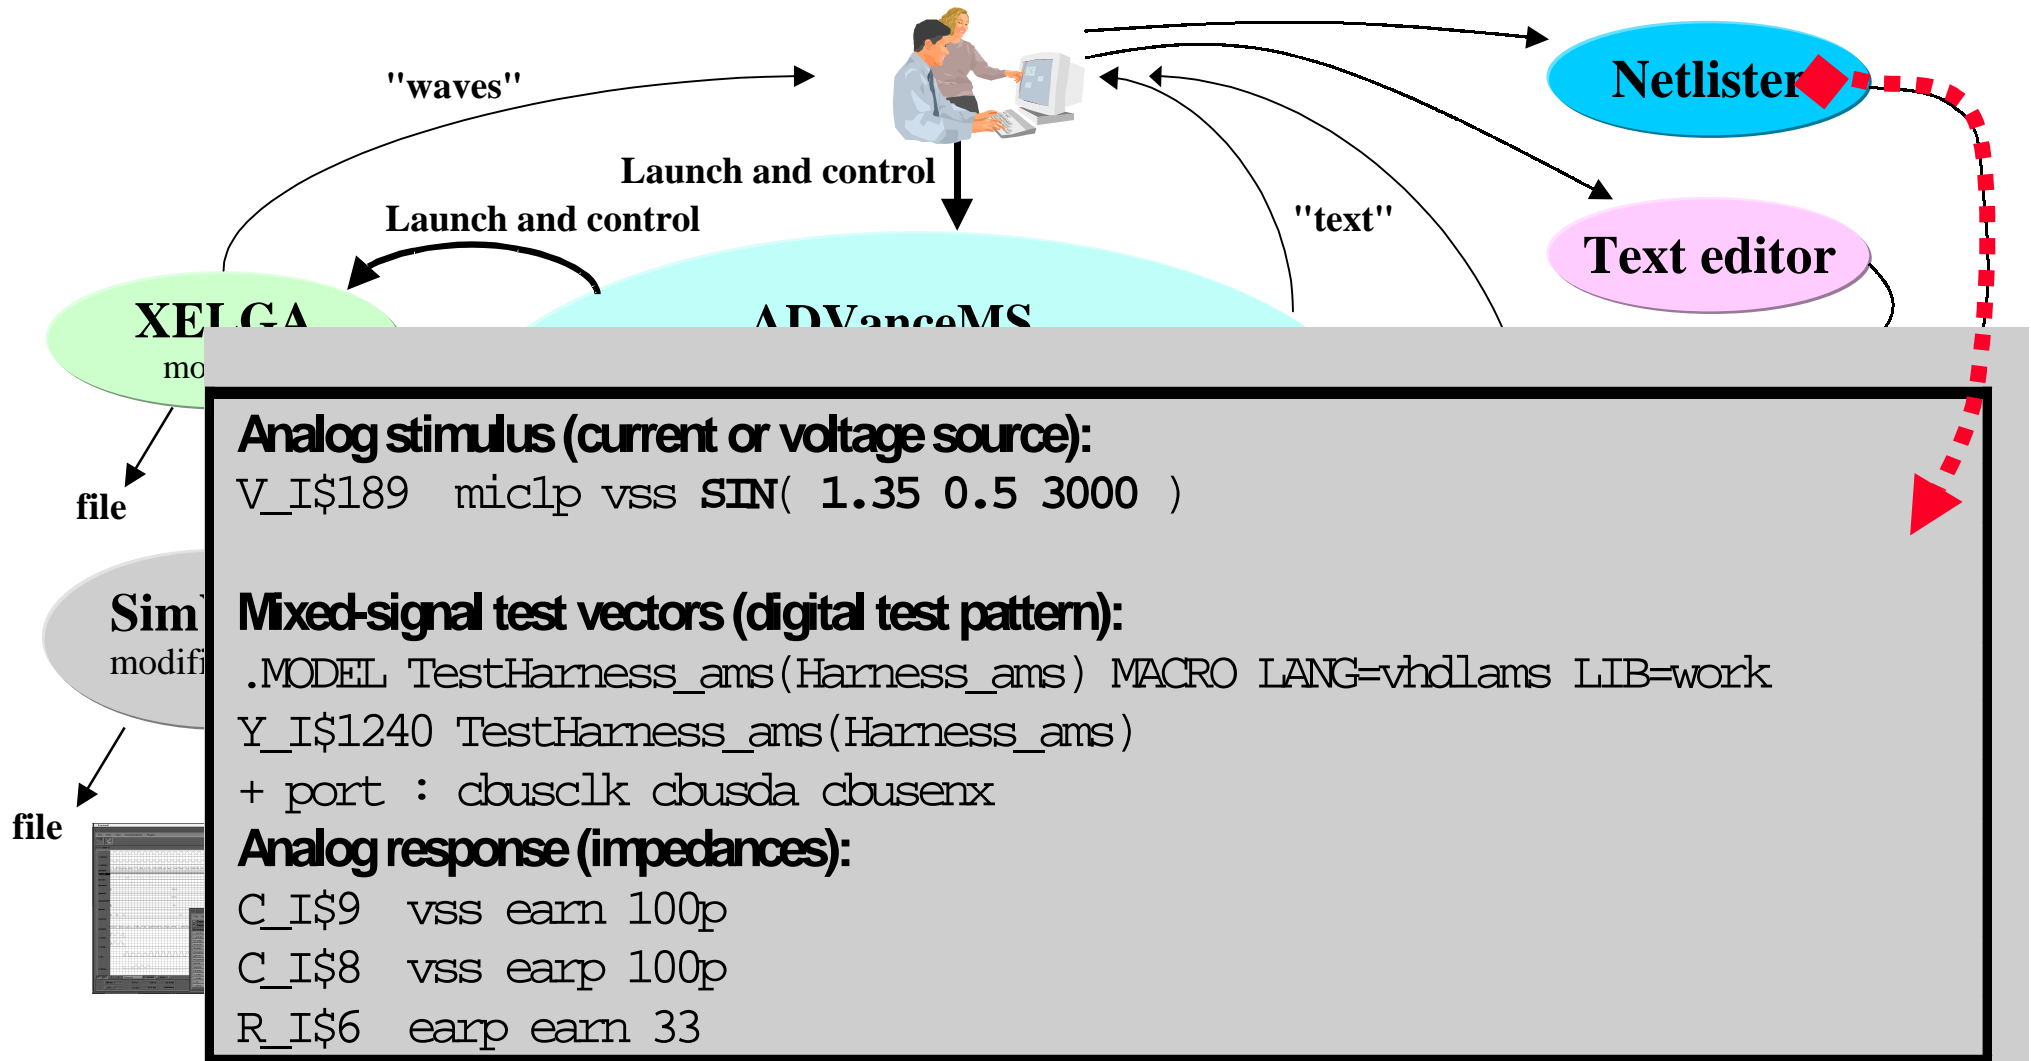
"waves"

Launch and control

Launch and control

"text"

Netlister

Text editor

XELGA

mo

ADVanceMS

file

Sim

modifi

file

Analog stimulus (current or voltage source):

V_I$189 mic1p vss SIN( 1.35 0.5 3000 )

Mixed-signal test vectors (digital test pattern):

.MODEL TestHarness_ams(Harness_ams) MACRO LANG=vhdlams LIB=work
Y_I$1240 TestHarness_ams(Harness_ams)
+ port : cbusclk cbusda cbusenx

Analog response (impedances):

C_I$9 vss earn 100p
C_I$8 vss earp 100p
R_I$6 earp earn 33